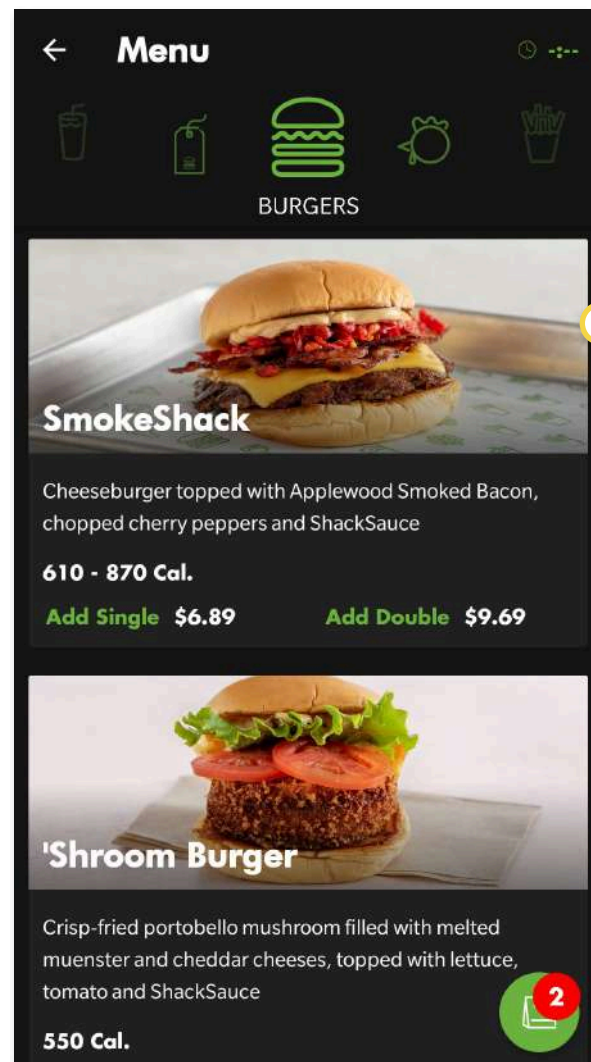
← Menu

-:--

BURGERS

SmokeShack

Cheeseburger topped with Applewood Smoked Bacon, chopped cherry peppers and ShackSauce

610 - 870 Cal.

Add Single $6.89 Add Double $9.69

'Shroom Burger

Crisp-fried portobello mushroom filled with melted muenster and cheddar cheeses, topped with lettuce, tomato and ShackSauce

550 Cal.

2